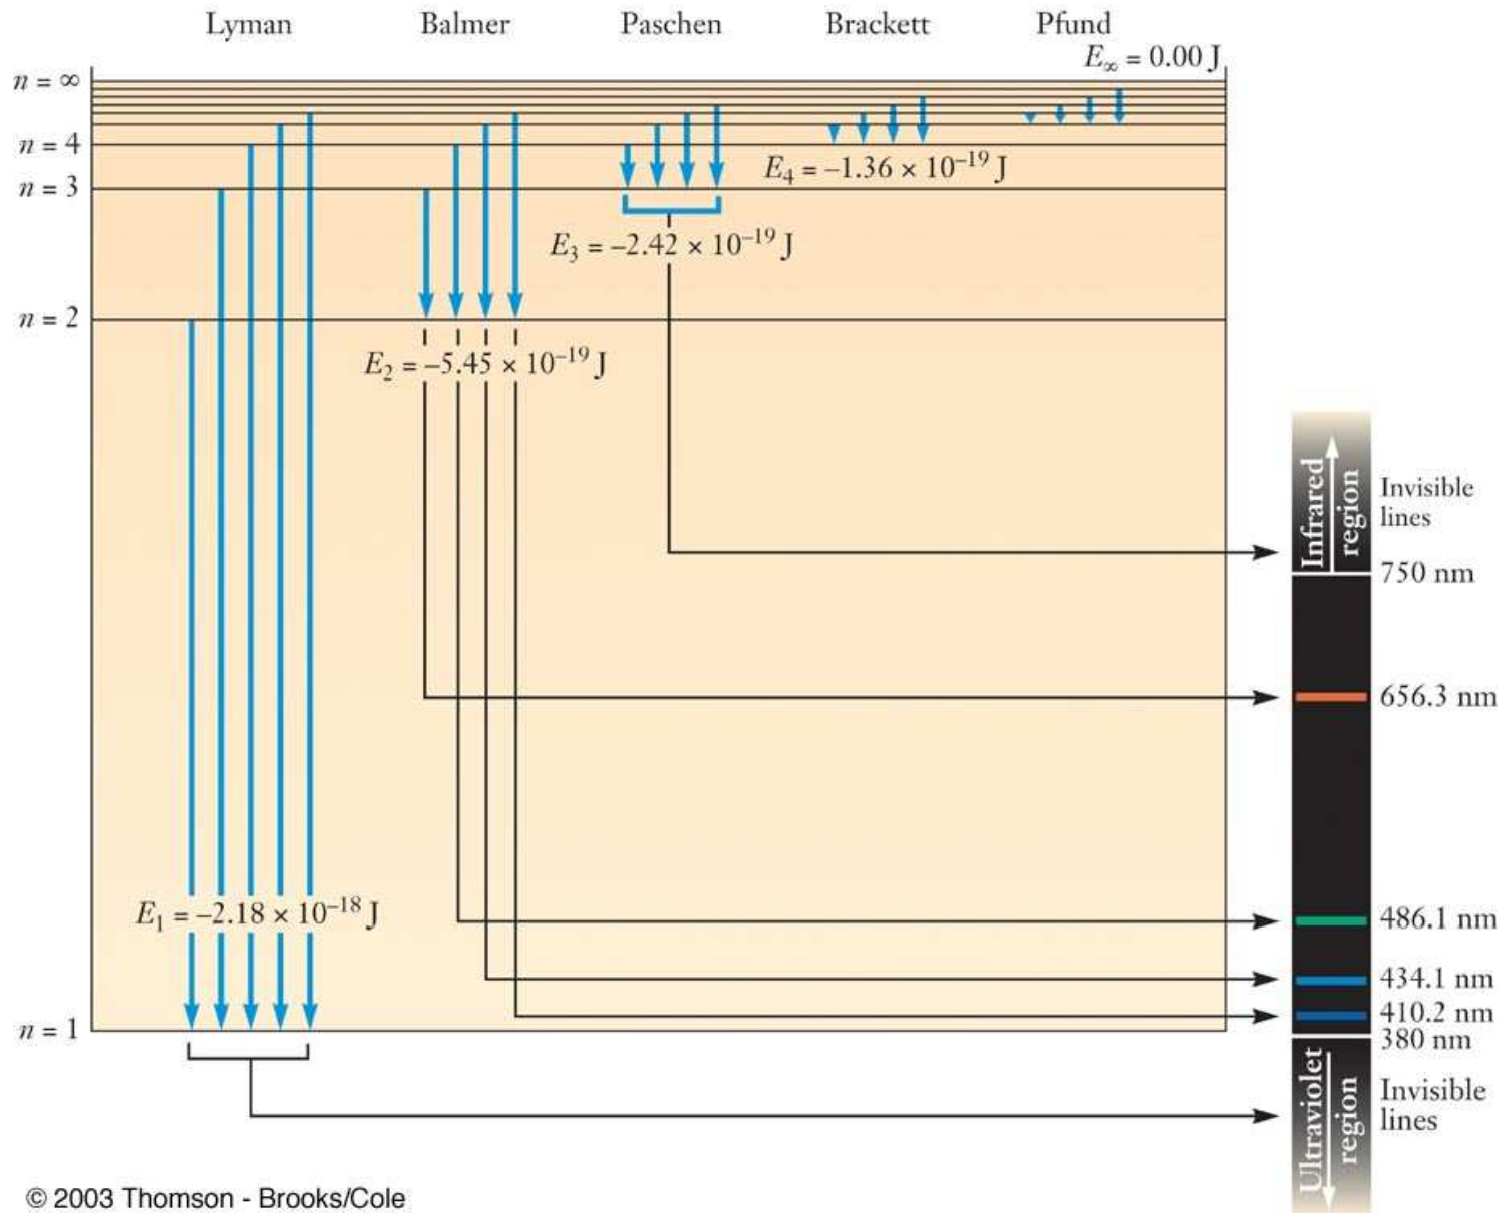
Lyman Balmer Paschen Brackett Pfund

$E_\infty = 0.00$ J

$n = \infty$

$n = 4$

$n = 3$

$n = 2$

$n = 1$

$E_4 = -1.36 \times 10^{-19}$ J

$E_3 = -2.42 \times 10^{-19}$ J

$E_2 = -5.45 \times 10^{-19}$ J

$E_1 = -2.18 \times 10^{-18}$ J

Infrared region

Invisible lines

750 nm

656.3 nm

486.1 nm

434.1 nm

410.2 nm

380 nm

Ultraviolet region

Invisible lines

© 2003 Thomson - Brooks/Cole